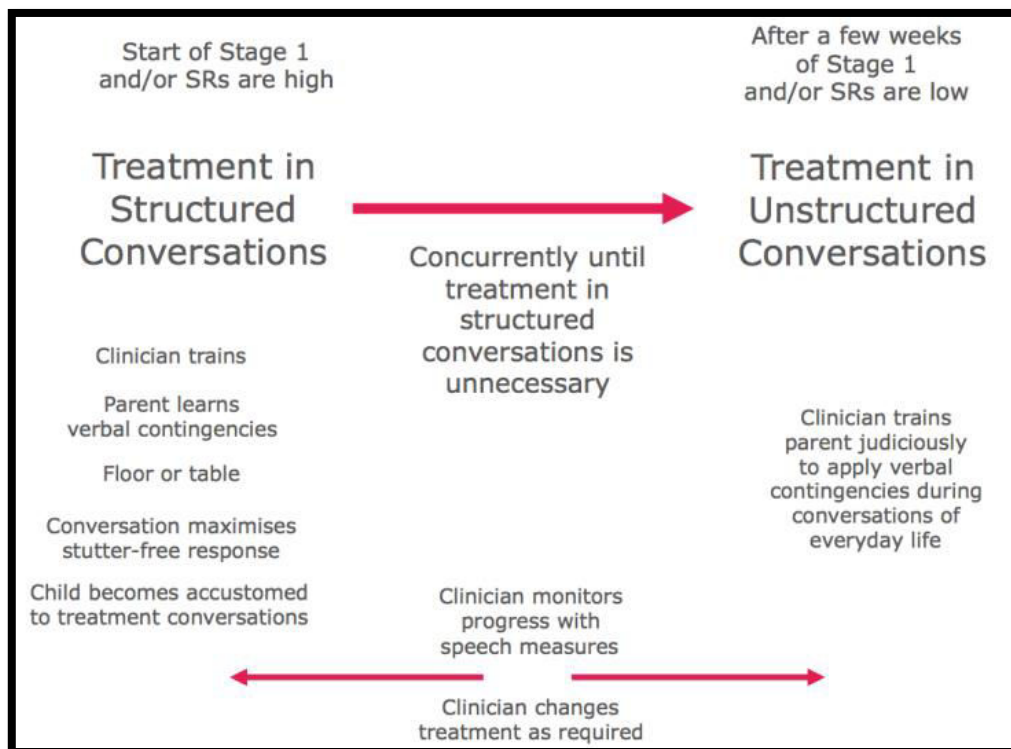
Start of Stage 1 and/or SRs are high

After a few weeks of Stage 1 and/or SRs are low

Treatment in Structured Conversations

Treatment in Unstructured Conversations

Concurrently until treatment in structured conversations is unnecessary

Clinician trains

Parent learns verbal contingencies

Floor or table

Conversation maximises stutter-free response

Child becomes accustomed to treatment conversations

Clinician trains parent judiciously to apply verbal contingencies during conversations of everyday life

Clinician monitors progress with speech measures

Clinician changes treatment as required